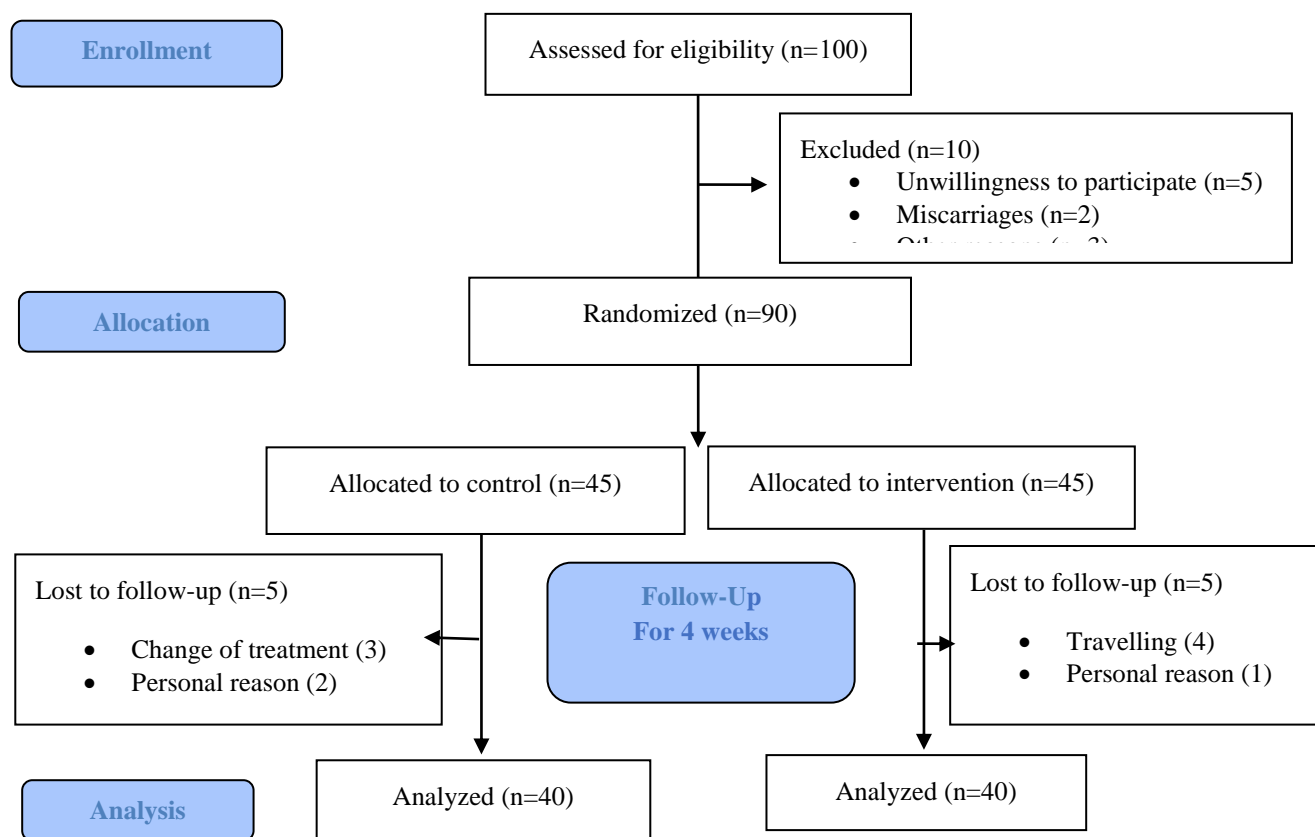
Enrollment

Assessed for eligibility (n=100)

Excluded (n=10)
- Unwillingness to participate (n=5)
- Miscarriages (n=2)
- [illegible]

Allocation

Randomized (n=90)

Allocated to control (n=45)

Allocated to intervention (n=45)

Lost to follow-up (n=5)
- Change of treatment (3)
- Personal reason (2)

Follow-Up
For 4 weeks

Lost to follow-up (n=5)
- Travelling (4)
- Personal reason (1)

Analysis

Analyzed (n=40)

Analyzed (n=40)